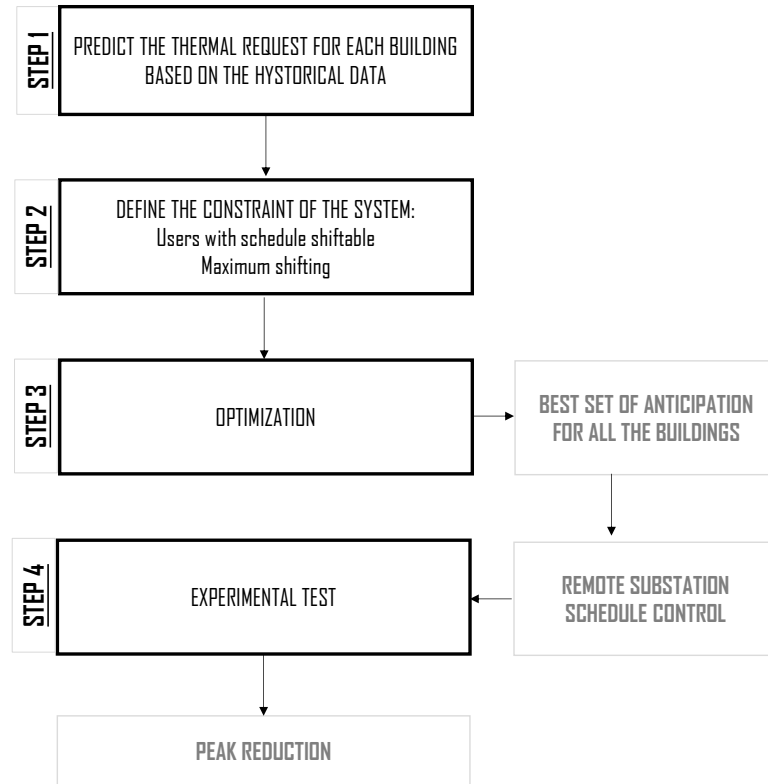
STEP 1

PREDICT THE THERMAL REQUEST FOR EACH BUILDING BASED ON THE HYSTORICAL DATA

STEP 2

DEFINE THE CONSTRAINT OF THE SYSTEM:
Users with schedule shiftable
Maximum shifting

STEP 3

OPTIMIZATION

BEST SET OF ANTICIPATION FOR ALL THE BUILDINGS

STEP 4

EXPERIMENTAL TEST

REMOTE SUBSTATION SCHEDULE CONTROL

PEAK REDUCTION